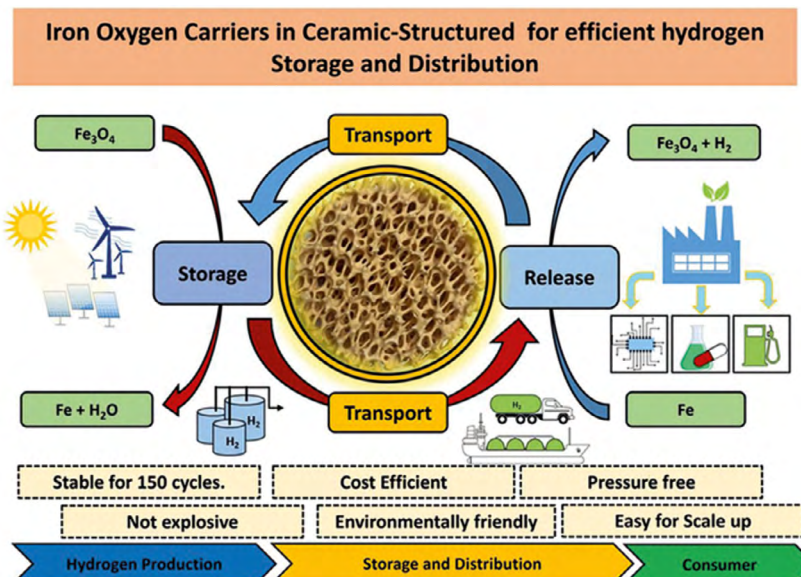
Iron Oxygen Carriers in Ceramic-Structured for efficient hydrogen Storage and Distribution

$Fe_3O_4$

Transport

$Fe_3O_4 + H_2$

Storage

Release

$Fe + H_2O$

$H_2$

$H_2$

Transport

$H_2$

Fe

Stable for 150 cycles.

Cost Efficient

Pressure free

Not explosive

Environmentally friendly

Easy for Scale up

Hydrogen Production

Storage and Distribution

Consumer